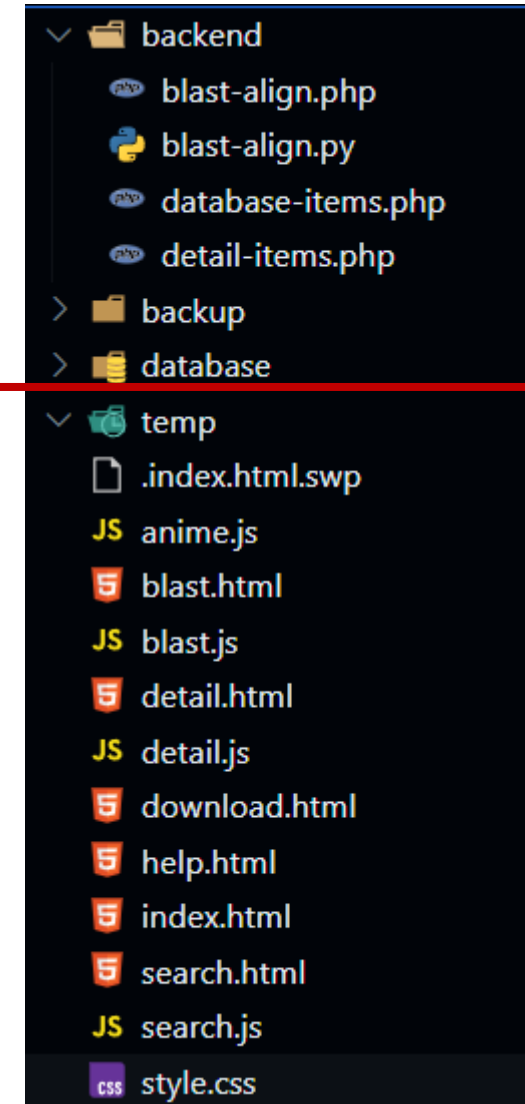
backend
blast-align.php
blast-align.py
database-items.php
detail-items.php
backup
database
temp
.index.html.swp
JS anime.js
blast.html
JS blast.js
detail.html
JS detail.js
download.html
help.html
index.html
search.html
JS search.js
css style.css